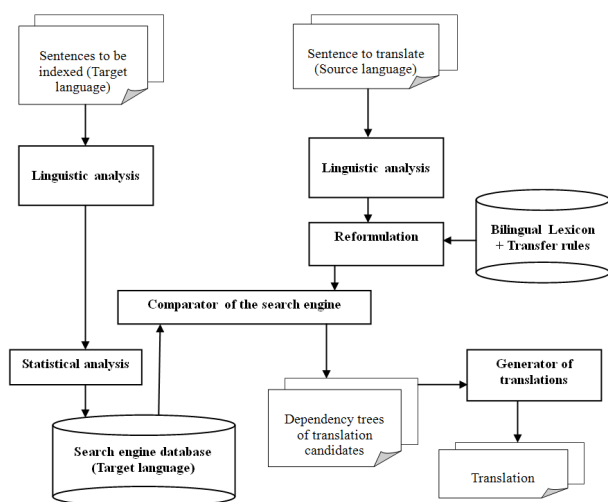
Sentences to be indexed (Target language)

Linguistic analysis

Statistical analysis

Search engine database (Target language)

Sentence to translate (Source language)

Linguistic analysis

Bilingual Lexicon + Transfer rules

Reformulation

Comparator of the search engine

Dependency trees of translation candidates

Generator of translations

Translation